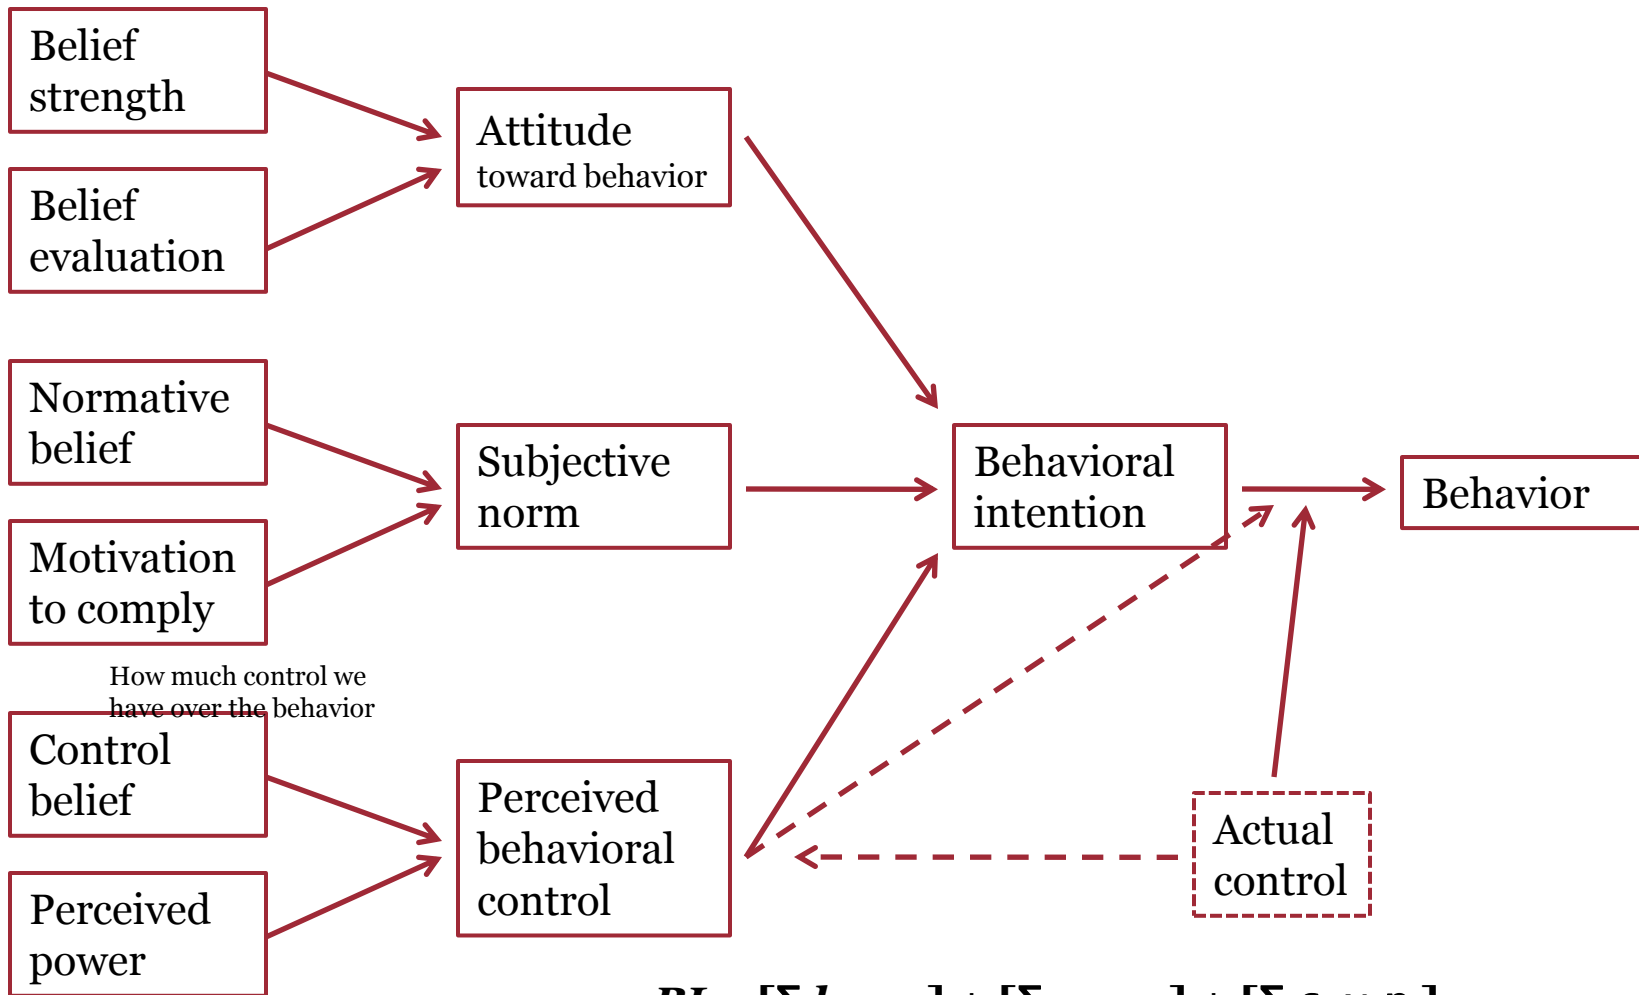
Belief strength

Belief evaluation

Attitude toward behavior

Normative belief

Motivation to comply

Subjective norm

Behavioral intention

Behavior

How much control we have over the behavior

Control belief

Perceived power

Perceived behavioral control

Actual control

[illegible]